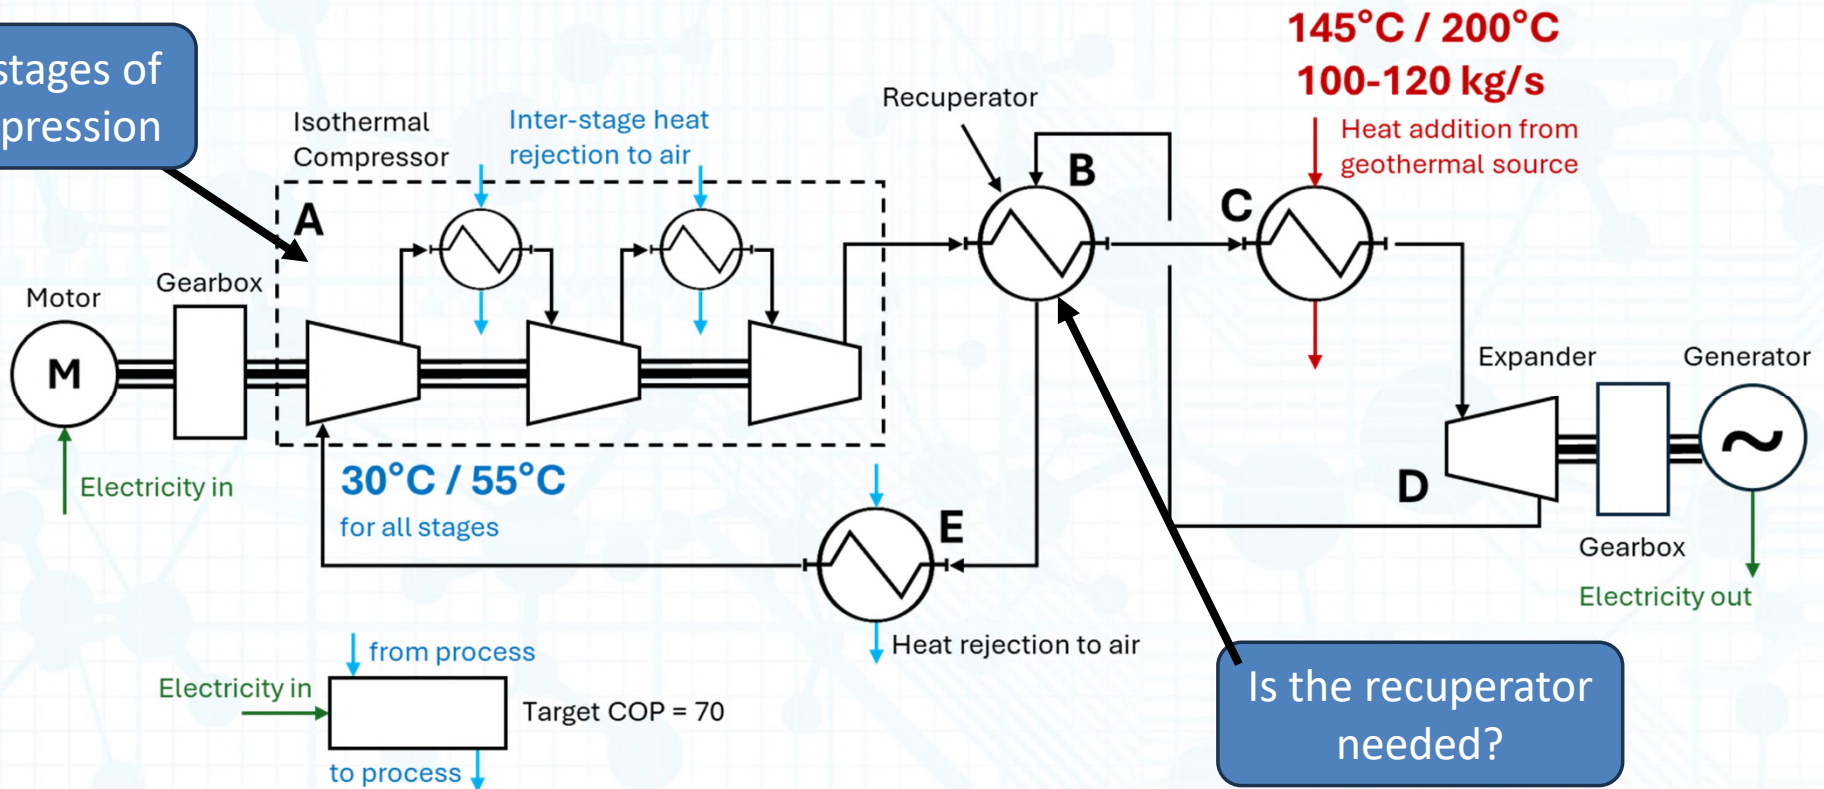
stages of
pression

Isothermal Compressor

Inter-stage heat rejection to air

Recuperator

145°C / 200°C
100-120 kg/s

Heat addition from geothermal source

A

B

C

Motor

Gearbox

M

Expander

Generator

D

Electricity in

30°C / 55°C
for all stages

E

Gearbox

Electricity out

Heat rejection to air

from process

Electricity in

Target COP = 70

to process

Is the recuperator needed?